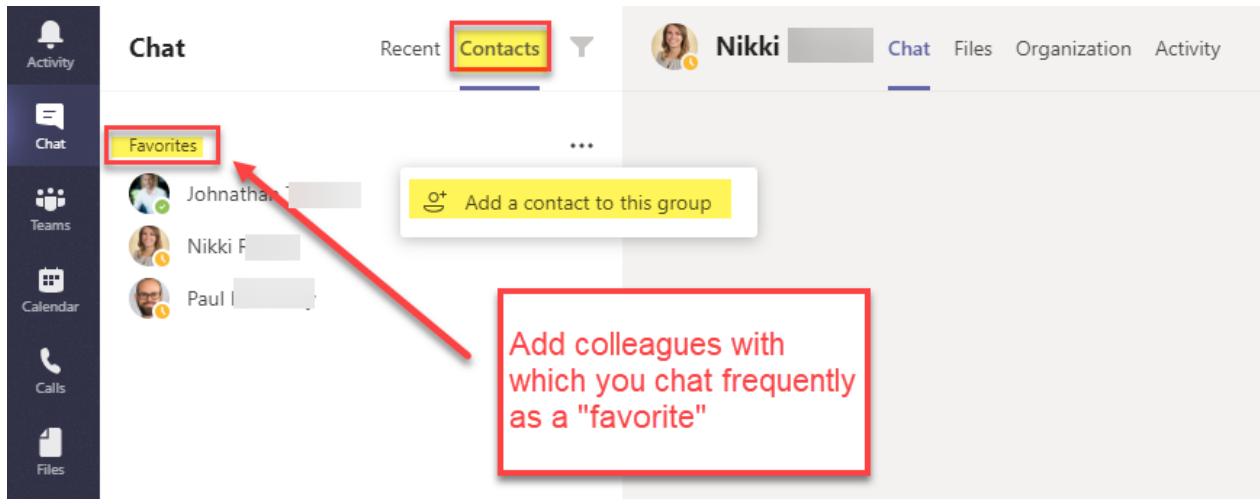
Activity

Chat

Teams

Calendar

Calls

Files

Chat

Recent Contacts

Nikki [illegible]

Chat Files Organization Activity

Favorites

...

Johnathan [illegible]

Nikki P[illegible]

Paul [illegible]

Add a contact to this group

Add colleagues with which you chat frequently as a "favorite"